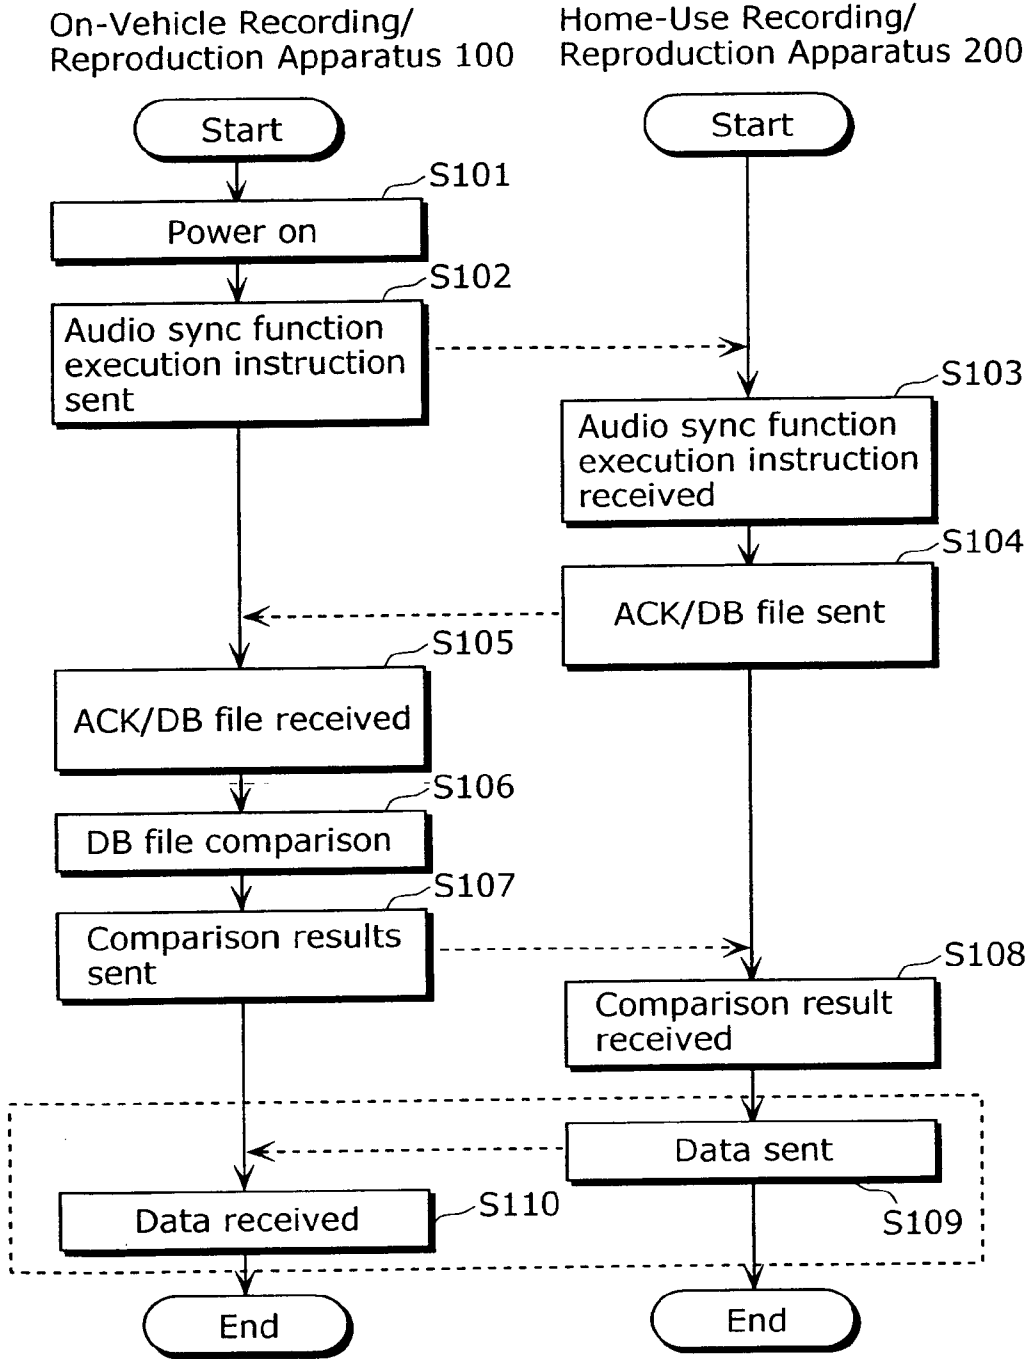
On-Vehicle Recording/
Reproduction Apparatus 100

Home-Use Recording/
Reproduction Apparatus 200

Start

Start

S101

Power on

S102

Audio sync function execution instruction sent

S103

Audio sync function execution instruction received

S104

ACK/DB file sent

S105

ACK/DB file received

S106

DB file comparison

S107

Comparison results sent

S108

Comparison result received

Data sent

Data received

S110

S109

End

End